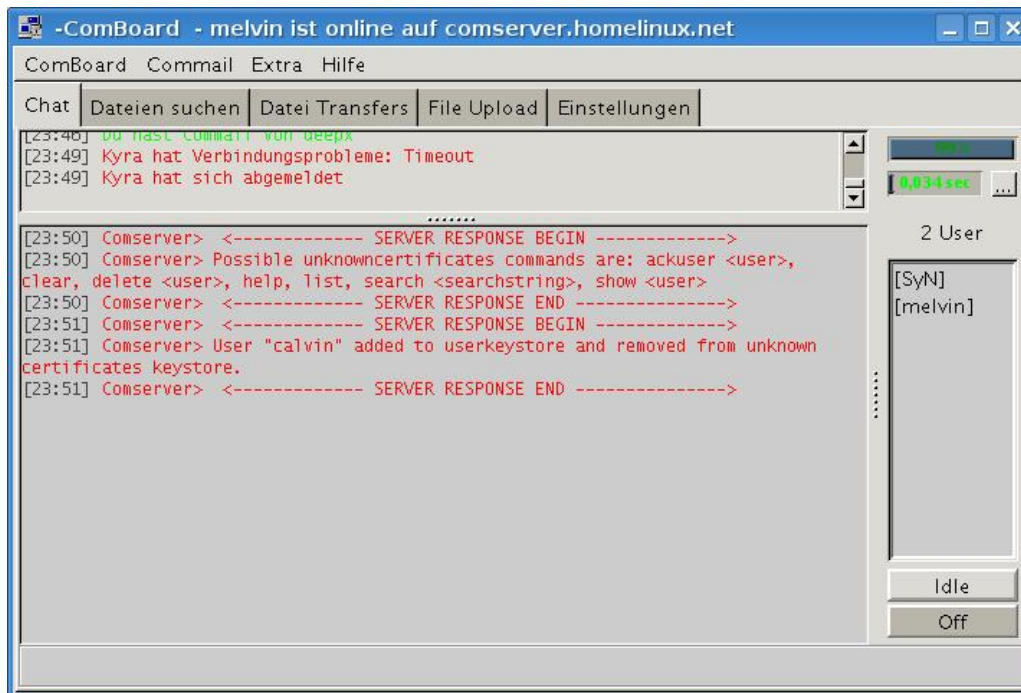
-ComBoard - melvin ist online auf comserver.homelinux.net

ComBoard Commail Extra Hilfe

Chat | Dateien suchen | Datei Transfers | File Upload | Einstellungen

[23:48] Du hast Commail von deepx
[23:49] Kyra hat Verbindungsprobleme: Timeout
[23:49] Kyra hat sich abgemeldet

[23:50] Comserver> <------------- SERVER RESPONSE BEGIN ------------->
[23:50] Comserver> Possible unknowncertificates commands are: ackuser <user>, clear, delete <user>, help, list, search <searchstring>, show <user>
[23:50] Comserver> <------------- SERVER RESPONSE END --------------->
[23:51] Comserver> <------------- SERVER RESPONSE BEGIN ------------->
[23:51] Comserver> User "calvin" added to userkeystore and removed from unknown certificates keystore.
[23:51] Comserver> <------------- SERVER RESPONSE END --------------->

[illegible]
0,034 sec
...

2 User

[SyN]
[melvin]

Idle
Off